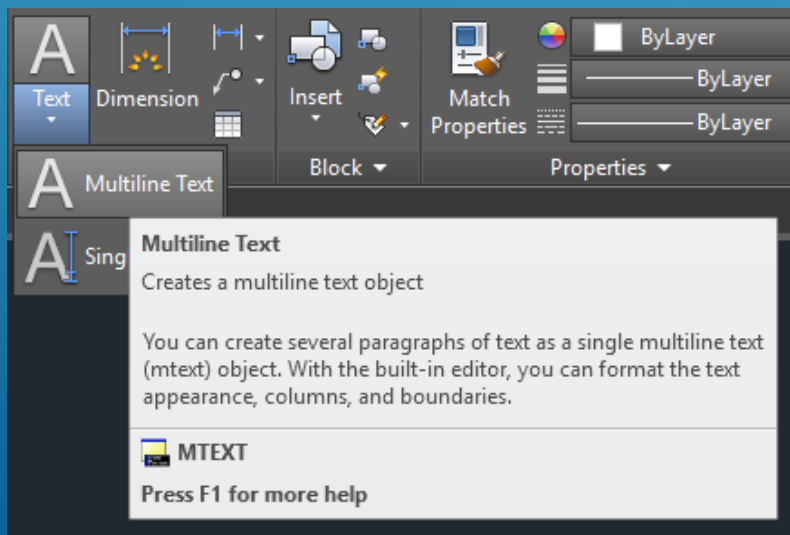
A
Text
Dimension
Insert
Match Properties
ByLayer
ByLayer
ByLayer
Block
Properties
A Multiline Text
A Sing

Multiline Text
Creates a multiline text object

You can create several paragraphs of text as a single multiline text (mtext) object. With the built-in editor, you can format the text appearance, columns, and boundaries.

MTEXT
Press F1 for more help